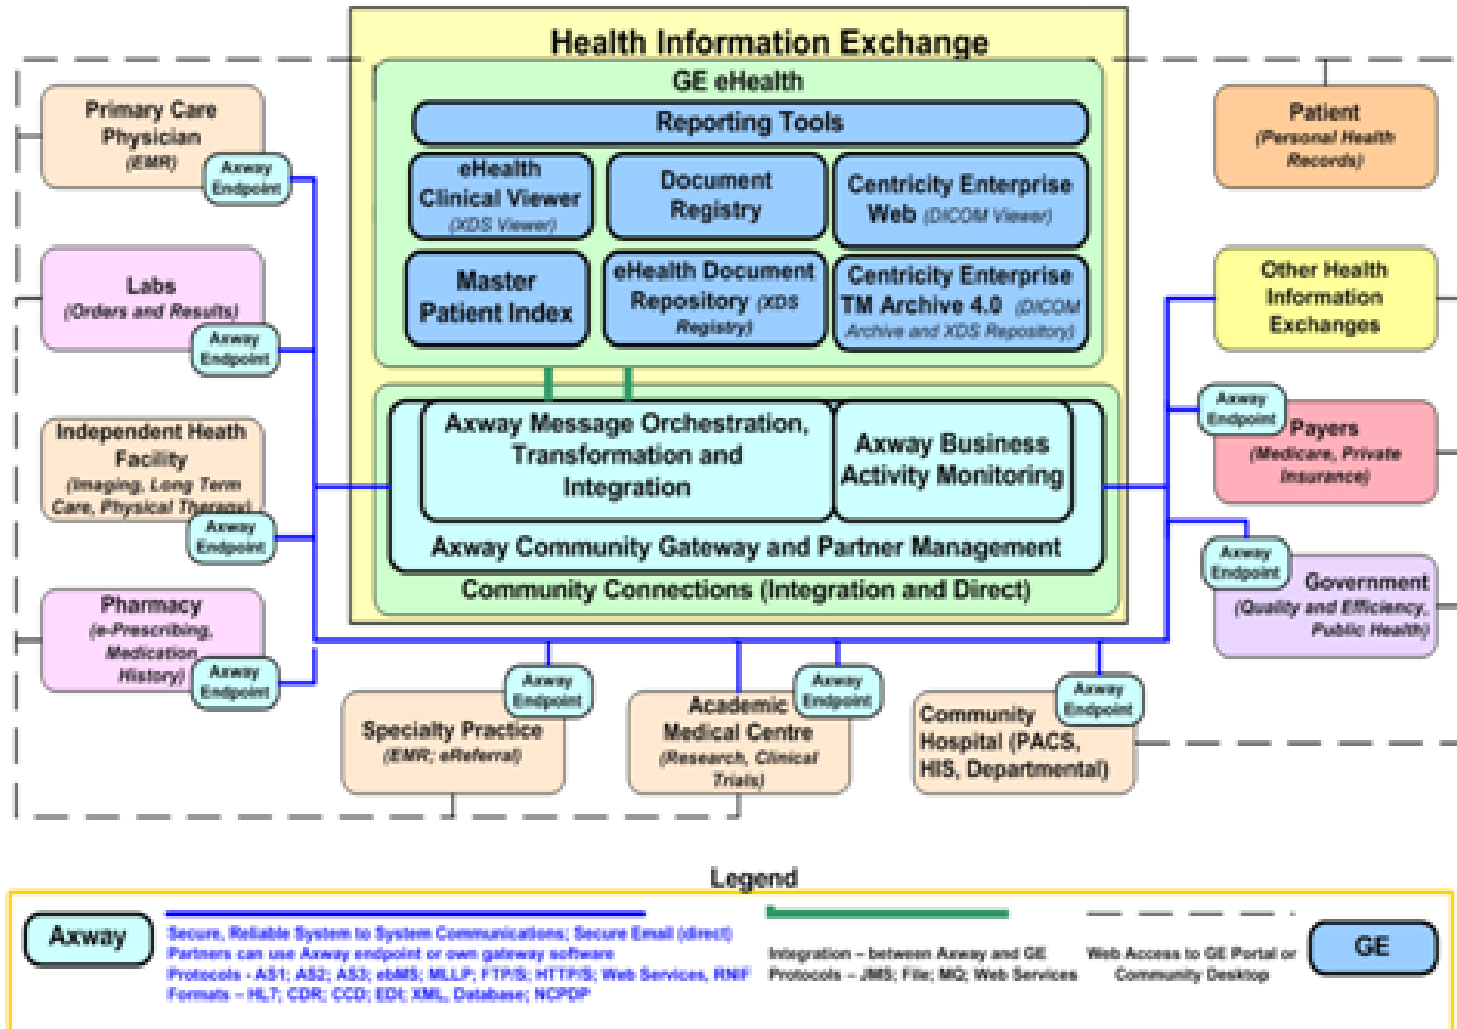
Health Information Exchange

GE eHealth

Reporting Tools

eHealth Clinical Viewer (XDS Viewer)

Document Registry

Centricity Enterprise Web (DICOM Viewer)

Master Patient Index

eHealth Document Repository (XDS Registry)

Centricity Enterprise TM Archive 4.0 (DICOM Archive and XDS Repository)

Axway Message Orchestration, Transformation and Integration

Axway Business Activity Monitoring

Axway Community Gateway and Partner Management

Community Connections (Integration and Direct)

Primary Care Physician (EMR)

Axway Endpoint

Labs (Orders and Results)

Axway Endpoint

Independent Heath Facility (Imaging, Long Term Care, Physical Therapy)

Axway Endpoint

Pharmacy (e-Prescribing, Medication History)

Axway Endpoint

Specialty Practice (EMR; eReferral)

Axway Endpoint

Academic Medical Centre (Research, Clinical Trials)

Axway Endpoint

Community Hospital (PACS, HIS, Departmental)

Axway Endpoint

Patient (Personal Health Records)

Other Health Information Exchanges

Axway Endpoint

Payers (Medicare, Private Insurance)

Axway Endpoint

Government (Quality and Efficiency, Public Health)

Legend

Axway

Secure, Reliable System to System Communications; Secure Email (direct)
Partners can use Axway endpoint or own gateway software
Protocols - AS1; AS2; AS3; ebMS; MLLP; FTP/S; HTTP/S; Web Services, RNIF
Formats – HL7; CDR; CCD; EDI; XML, Database; NCPDP

Integration – between Axway and GE
Protocols – JMS; File; MQ; Web Services

Web Access to GE Portal or Community Desktop

GE